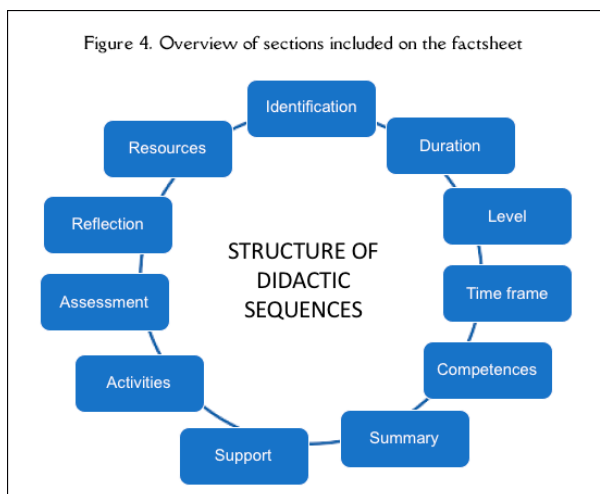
Figure 4. Overview of sections included on the factsheet

Identification

Duration

Level

Time frame

Competences

Summary

Support

Activities

Assessment

Reflection

Resources

STRUCTURE OF DIDACTIC SEQUENCES